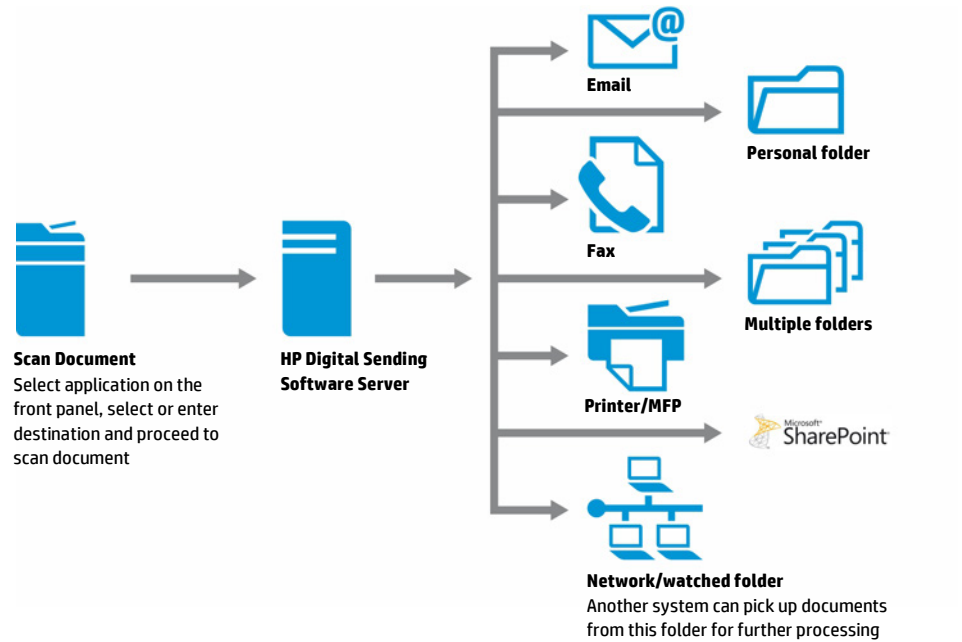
Scan Document
Select application on the front panel, select or enter destination and proceed to scan document

HP Digital Sending Software Server

Email

Personal folder

Fax

Multiple folders

Printer/MFP

Microsoft SharePoint

Network/watched folder
Another system can pick up documents from this folder for further processing